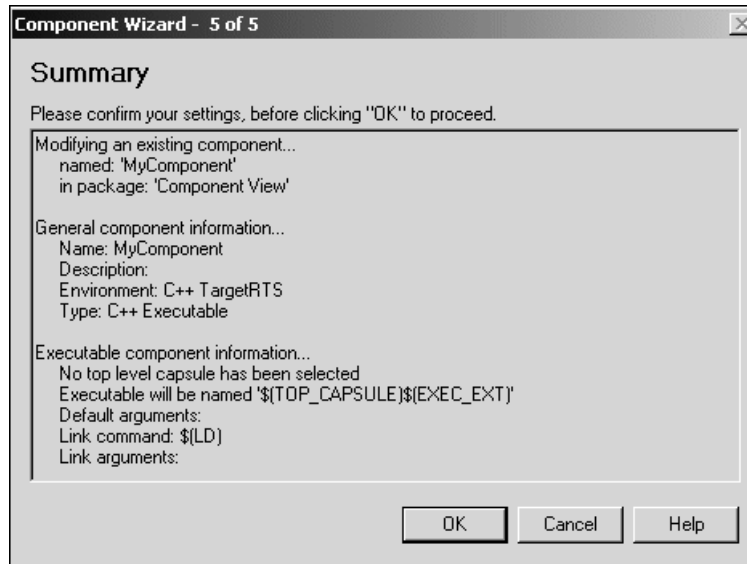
Component Wizard - 5 of 5

Summary

Please confirm your settings, before clicking "OK" to proceed.

Modifying an existing component...
named: 'MyComponent'
in package: 'Component View'

General component information...
Name: MyComponent
Description:
Environment: C++ TargetRTS
Type: C++ Executable

Executable component information...
No top level capsule has been selected
Executable will be named '$(TOP_CAPSULE)$(EXEC_EXT)'
Default arguments:
Link command: $(LD)
Link arguments:

OK Cancel Help